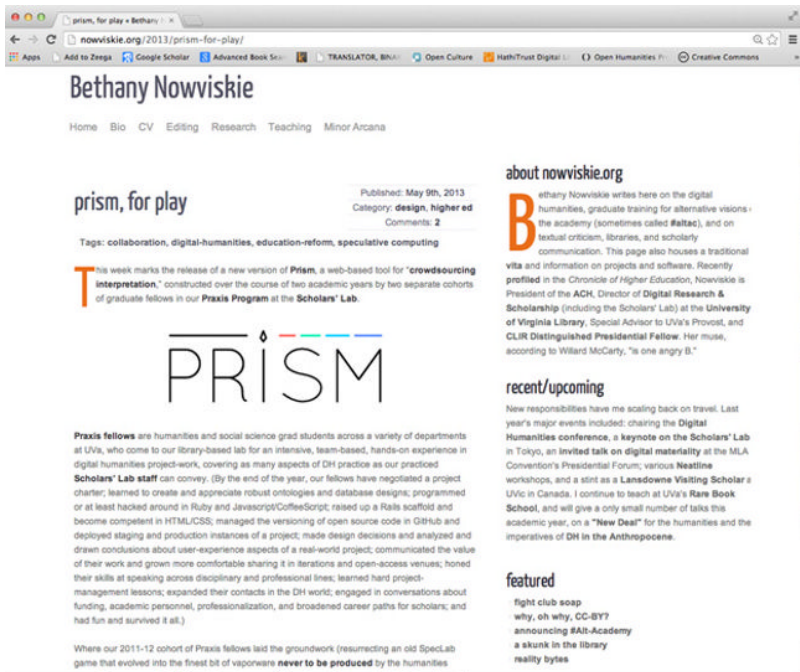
prism, for play • Bethany N ×

nowviskie.org/2013/prism-for-play/

Apps Add to Zeega Google Scholar Advanced Book Sea TRANSLATOR, BINA Open Culture HathiTrust Digital Li Open Humanities Pr Creative Commons

Bethany Nowviskie

Home Bio CV Editing Research Teaching Minor Arcana

prism, for play

Published: May 9th, 2013
Category: design, higher ed
Comments: 2

Tags: collaboration, digital-humanities, education-reform, speculative computing

This week marks the release of a new version of Prism, a web-based tool for "crowdsourcing interpretation," constructed over the course of two academic years by two separate cohorts of graduate fellows in our Praxis Program at the Scholars' Lab.

PRISM

Praxis fellows are humanities and social science grad students across a variety of departments at UVa, who come to our library-based lab for an intensive, team-based, hands-on experience in digital humanities project-work, covering as many aspects of DH practice as our practiced Scholars' Lab staff can convey. (By the end of the year, our fellows have negotiated a project charter; learned to create and appreciate robust ontologies and database designs; programmed or at least hacked around in Ruby and Javascript/CoffeeScript; raised up a Rails scaffold and become competent in HTML/CSS; managed the versioning of open source code in GitHub and deployed staging and production instances of a project; made design decisions and analyzed and drawn conclusions about user-experience aspects of a real-world project; communicated the value of their work and grown more comfortable sharing it in iterations and open-access venues; honed their skills at speaking across disciplinary and professional lines; learned hard project-management lessons; expanded their contacts in the DH world; engaged in conversations about funding, academic personnel, professionalization, and broadened career paths for scholars; and had fun and survived it all.)

Where our 2011-12 cohort of Praxis fellows laid the groundwork (resurrecting an old SpecLab game that evolved into the finest bit of vaporware never to be produced by the humanities

about nowviskie.org

Bethany Nowviskie writes here on the digital humanities, graduate training for alternative visions of the academy (sometimes called #altac), and on textual criticism, libraries, and scholarly communication. This page also houses a traditional vita and information on projects and software. Recently profiled in the Chronicle of Higher Education, Nowviskie is President of the ACH, Director of Digital Research & Scholarship (including the Scholars' Lab) at the University of Virginia Library, Special Advisor to UVa's Provost, and CLIR Distinguished Presidential Fellow. Her muse, according to Willard McCarty, "is one angry B."

recent/upcoming

New responsibilities have me scaling back on travel. Last year's major events included: chairing the Digital Humanities conference, a keynote on the Scholars' Lab in Tokyo, an invited talk on digital materiality at the MLA Convention's Presidential Forum; various Neatline workshops, and a stint as a Lansdowne Visiting Scholar a UVic in Canada. I continue to teach at UVa's Rare Book School, and will give a only small number of talks this academic year, on a "New Deal" for the humanities and the imperatives of DH in the Anthropocene.

featured

fight club soap
why, oh why, CC-BY?
announcing #Alt-Academy
a skunk in the library
reality bytes